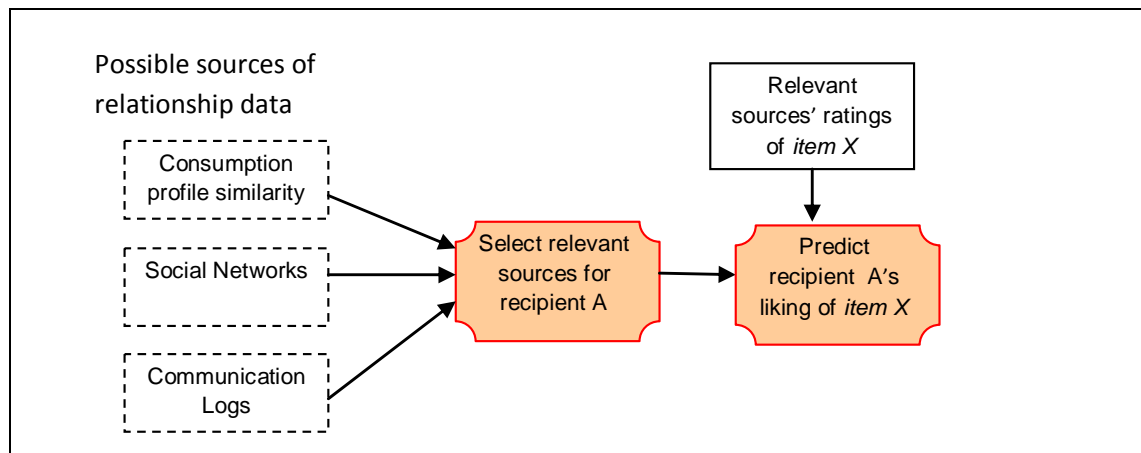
Possible sources of relationship data

Consumption profile similarity

Social Networks

Communication Logs

Select relevant sources for recipient A

Relevant sources' ratings of *item X*

Predict recipient A's liking of *item X*